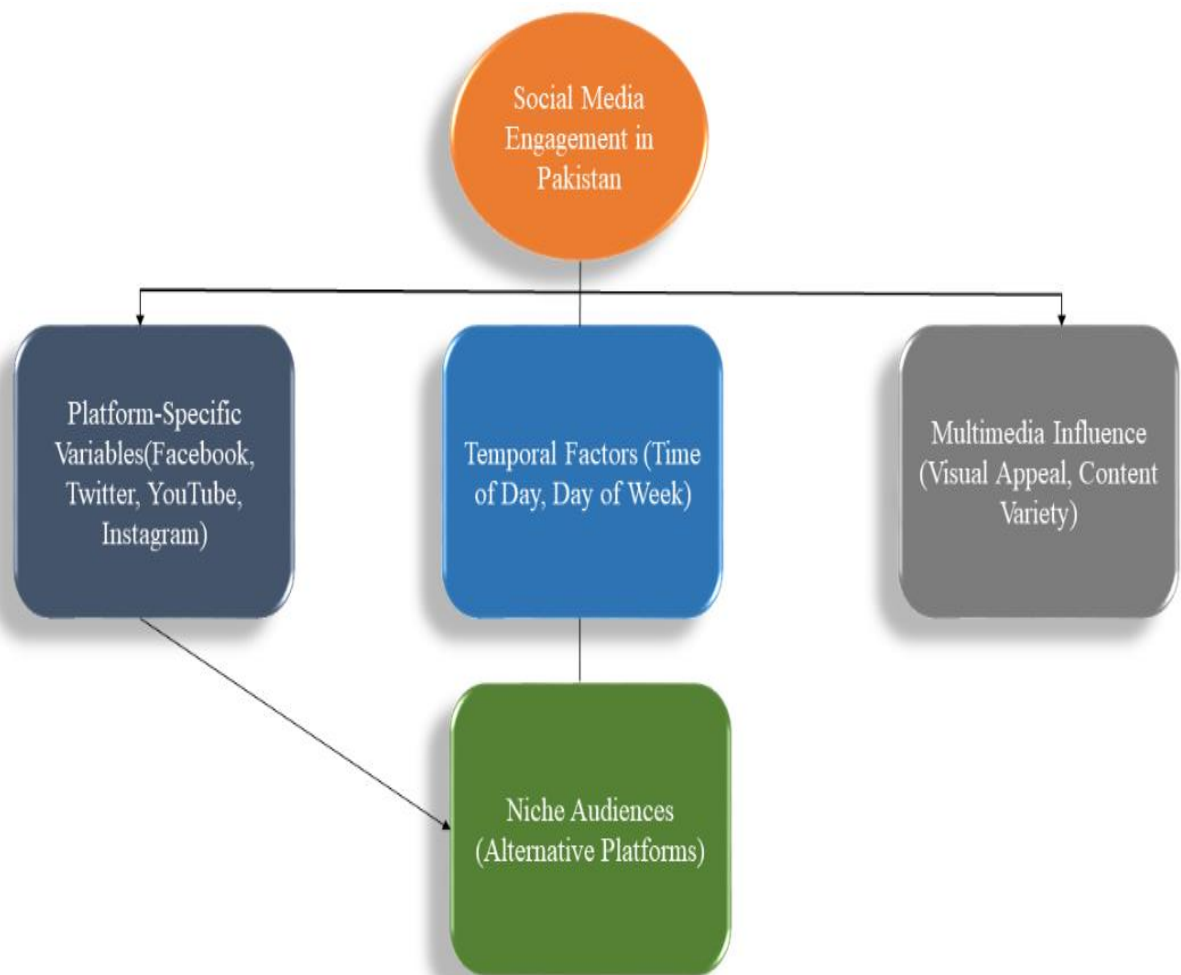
Social Media Engagement in Pakistan

Platform-Specific Variables(Facebook, Twitter, YouTube, Instagram)

Temporal Factors (Time of Day, Day of Week)

Multimedia Influence (Visual Appeal, Content Variety)

Niche Audiences (Alternative Platforms)